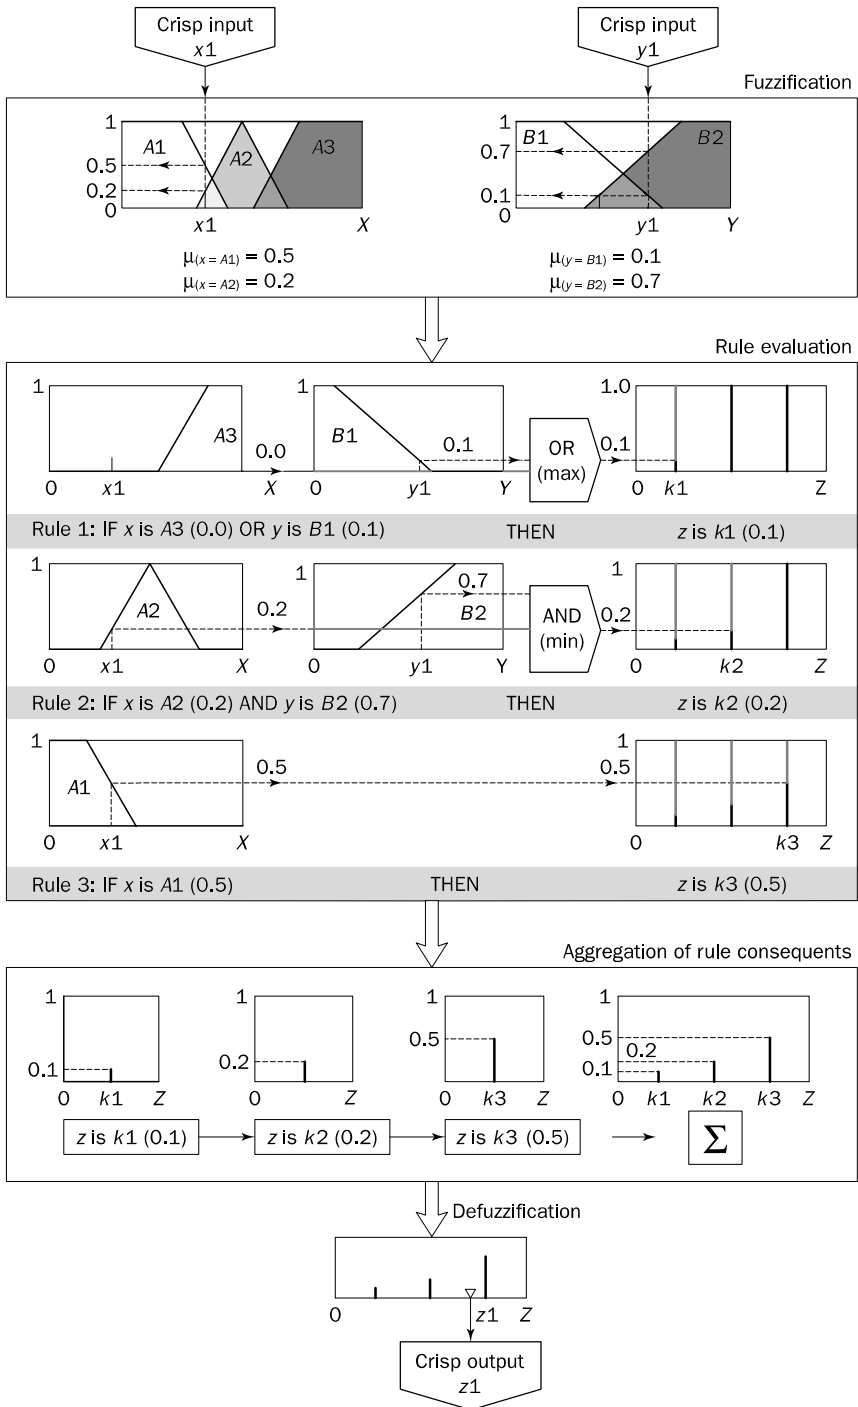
Crisp input
$x1$

Crisp input
$y1$

Fuzzification

1
0.5
0.2
0
$A1$
$A2$
$A3$
$x1$
$X$

$\mu_{(x=A1)} = 0.5$
$\mu_{(x=A2)} = 0.2$

1
0.7
0.1
0
$B1$
$B2$
$y1$
$Y$

$\mu_{(y=B1)} = 0.1$
$\mu_{(y=B2)} = 0.7$

Rule evaluation

1
$A3$
0.0
0
$x1$
$X$

1
$B1$
0.1
0
$y1$
$Y$

OR (max)
0.1

1.0
0
$k1$
$Z$

Rule 1: IF $x$ is $A3$ (0.0) OR $y$ is $B1$ (0.1) THEN $z$ is $k1$ (0.1)

1
$A2$
0.2
0
$x1$
$X$

1
0.7
$B2$
0
$y1$
Y

AND (min)
0.2

1
0
$k2$
$Z$

Rule 2: IF $x$ is $A2$ (0.2) AND $y$ is $B2$ (0.7) THEN $z$ is $k2$ (0.2)

1
$A1$
0.5
0
$x1$
$X$

1
0.5
0
$k3$
$Z$

Rule 3: IF $x$ is $A1$ (0.5) THEN $z$ is $k3$ (0.5)

Aggregation of rule consequents

1
0.1
0
$k1$
$Z$

1
0.2
$Z$

1
0.5
0
$k3$
$Z$

1
0.5
0.2
0.1
0
$k1$
$k2$
$k3$
$Z$

$z$ is $k1$ (0.1)
$z$ is $k2$ (0.2)
$z$ is $k3$ (0.5)
$\Sigma$

Defuzzification

0
$z1$
$Z$

Crisp output
$z1$